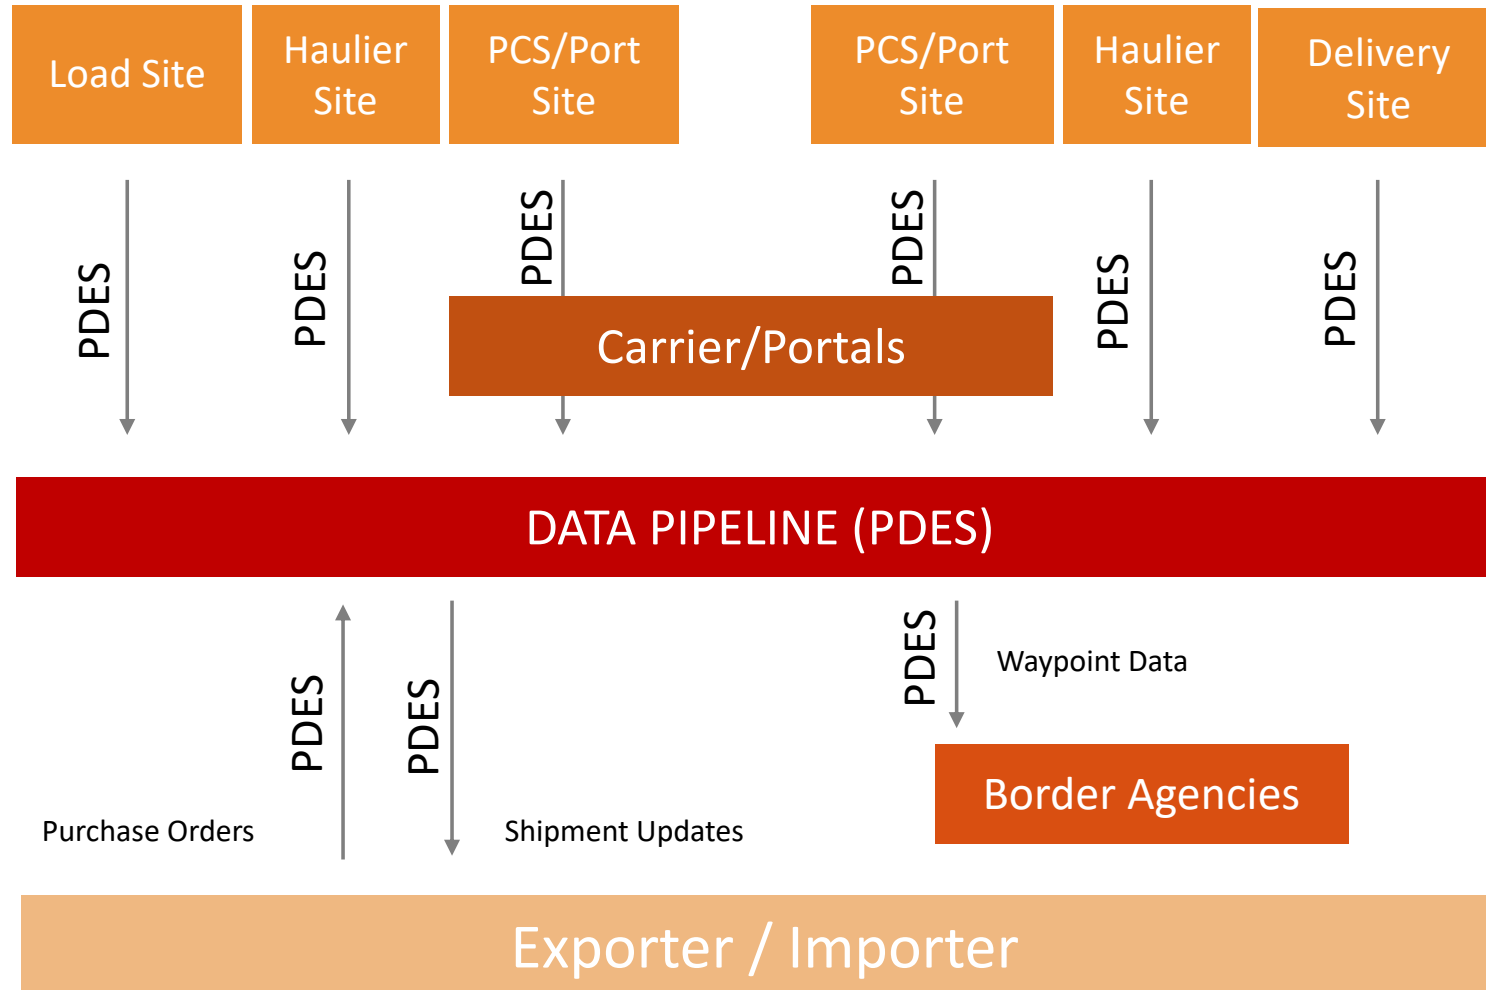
Load Site

Haulier Site

PCS/Port Site

PCS/Port Site

Haulier Site

Delivery Site

PDES

PDES

PDES

PDES

PDES

PDES

Carrier/Portals

DATA PIPELINE (PDES)

PDES

PDES

PDES

Waypoint Data

Border Agencies

Purchase Orders

Shipment Updates

Exporter / Importer